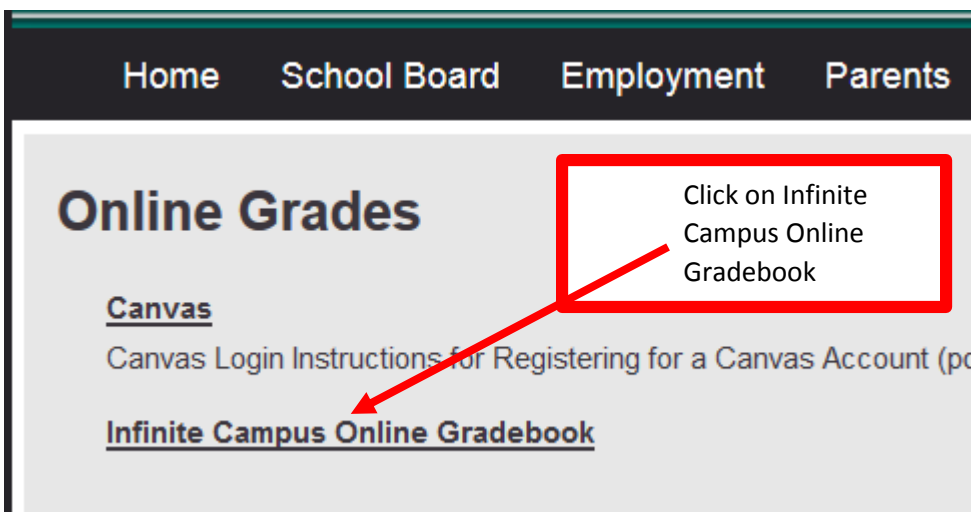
Home School Board Employment Parents

Online Grades

Click on Infinite Campus Online Gradebook

Canvas

Canvas Login Instructions for Registering for a Canvas Account (po

Infinite Campus Online Gradebook